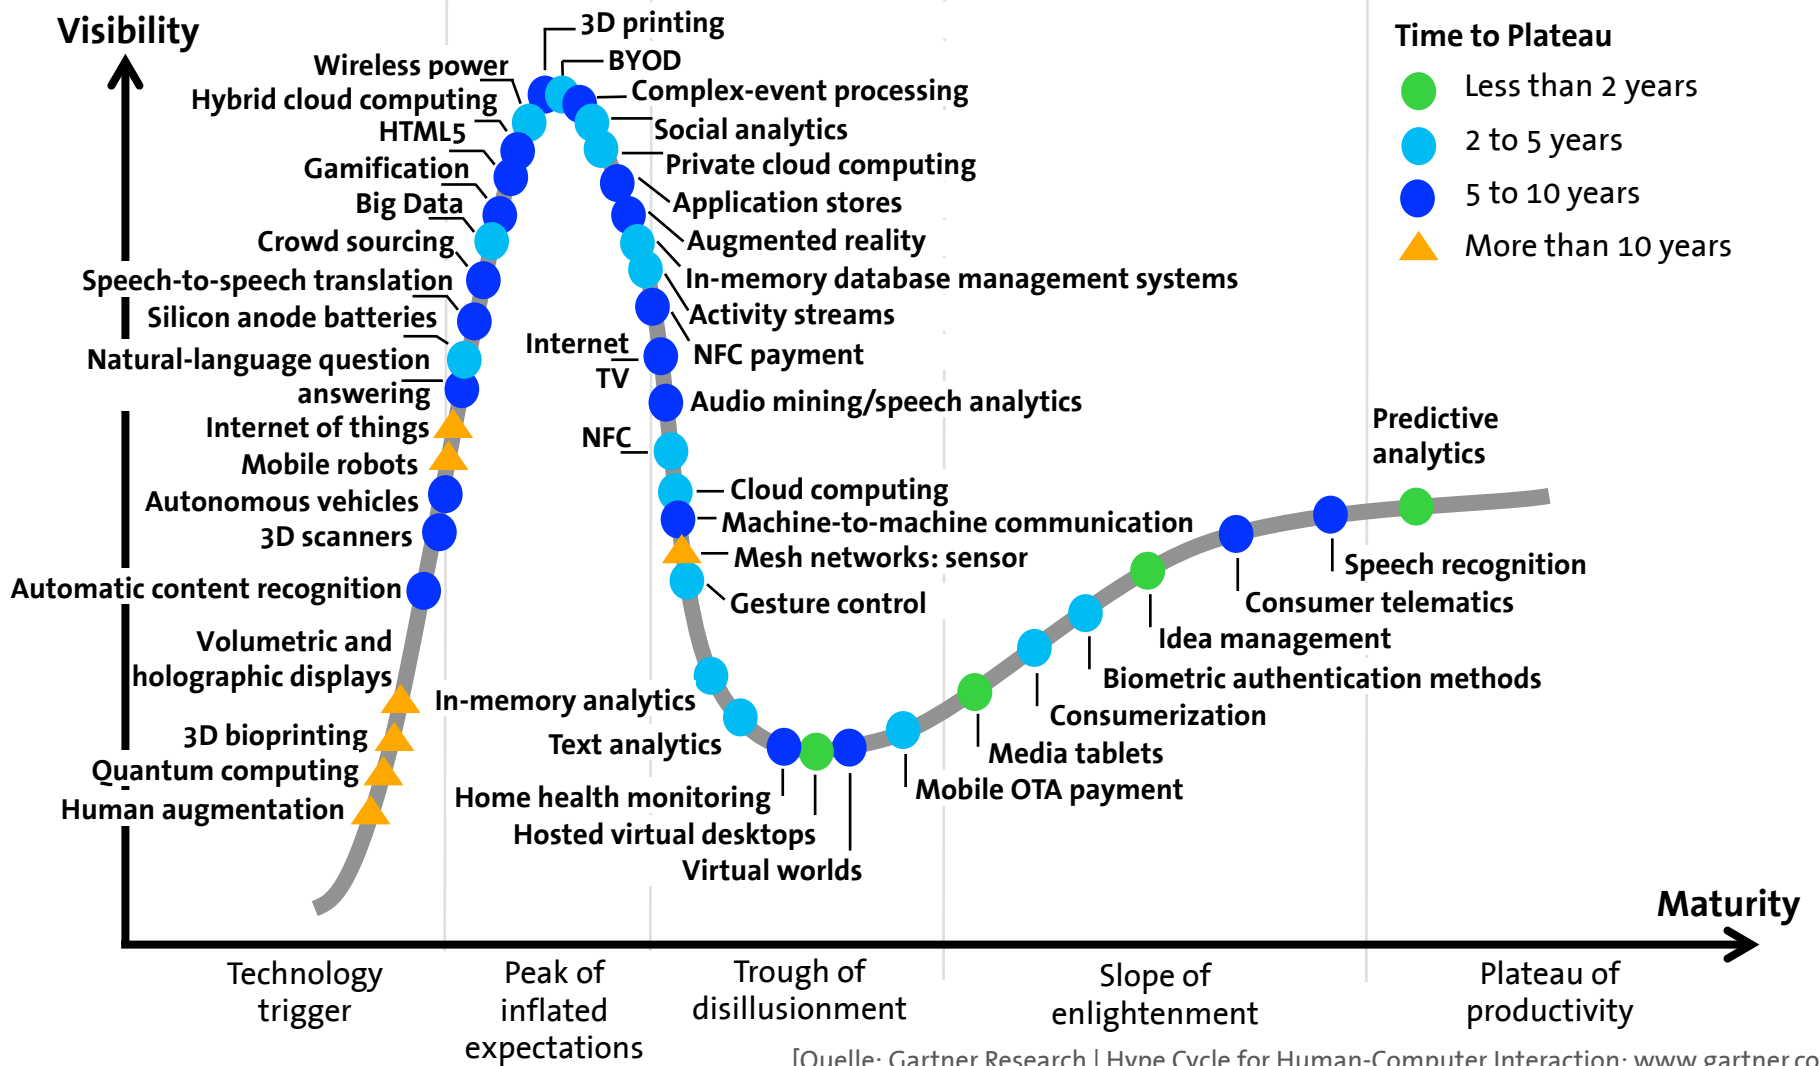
Visibility

3D printing
BYOD
Wireless power
Hybrid cloud computing
Complex-event processing
HTML5
Social analytics
Gamification
Private cloud computing
Big Data
Application stores
Crowd sourcing
Augmented reality
Speech-to-speech translation
In-memory database management systems
Silicon anode batteries
Activity streams
Natural-language question answering
Internet TV
NFC payment
Audio mining/speech analytics
Internet of things
Mobile robots
NFC
Autonomous vehicles
Cloud computing
3D scanners
Machine-to-machine communication
Mesh networks: sensor
Automatic content recognition
Gesture control
Volumetric and holographic displays
In-memory analytics
3D bioprinting
Text analytics
Quantum computing
Human augmentation
Home health monitoring
Hosted virtual desktops
Virtual worlds
Mobile OTA payment
Media tablets
Consumerization
Biometric authentication methods
Idea management
Consumer telematics
Speech recognition
Predictive analytics

Time to Plateau
Less than 2 years
2 to 5 years
5 to 10 years
More than 10 years

Maturity

Technology trigger
Peak of inflated expectations
Trough of disillusionment
Slope of enlightenment
Plateau of productivity

[Quelle: Gartner Research | Hype Cycle for Human-Computer Interaction; www.gartner.co